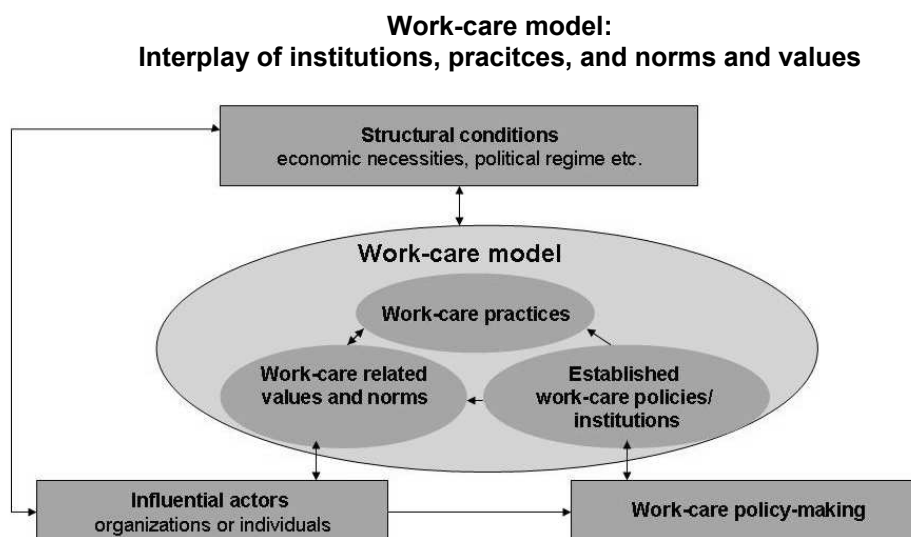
**Work-care model:**
**Interplay of institutions, pracitces, and norms and values**

**Structural conditions**
economic necessities, political regime etc.

Work-care model

**Work-care practices**

**Work-care related values and norms**

**Established work-care policies/ institutions**

**Influential actors**
organizations or individuals

**Work-care policy-making**